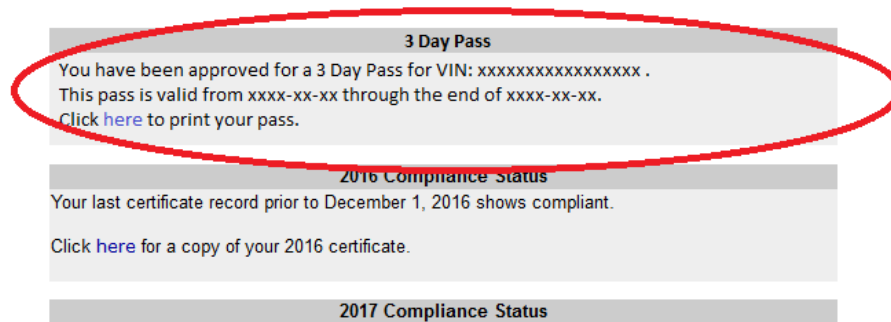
3 Day Pass

You have been approved for a 3 Day Pass for VIN: xxxxxxxxxxxxxxxxx .
This pass is valid from xxxx-xx-xx through the end of xxxx-xx-xx.
Click here to print your pass.

2016 Compliance Status

Your last certificate record prior to December 1, 2016 shows compliant.

Click here for a copy of your 2016 certificate.

2017 Compliance Status